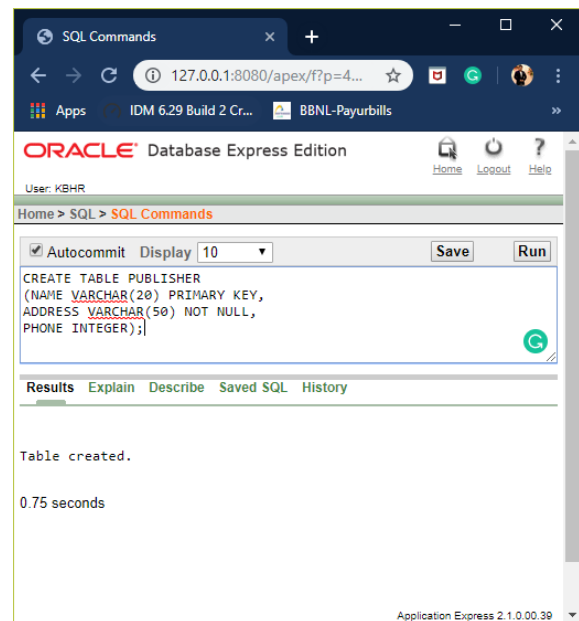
SQL Commands ×
+
127.0.0.1:8080/apex/f?p=4...
Apps IDM 6.29 Build 2 Cr... BBNL-Payurbills »

ORACLE Database Express Edition
Home Logout Help
User: KBHR

Home > SQL > SQL Commands

Autocommit Display 10 Save Run

CREATE TABLE PUBLISHER
(NAME VARCHAR(20) PRIMARY KEY,
ADDRESS VARCHAR(50) NOT NULL,
PHONE INTEGER);

Results Explain Describe Saved SQL History

Table created.

0.75 seconds

Application Express 2.1.0.00.39